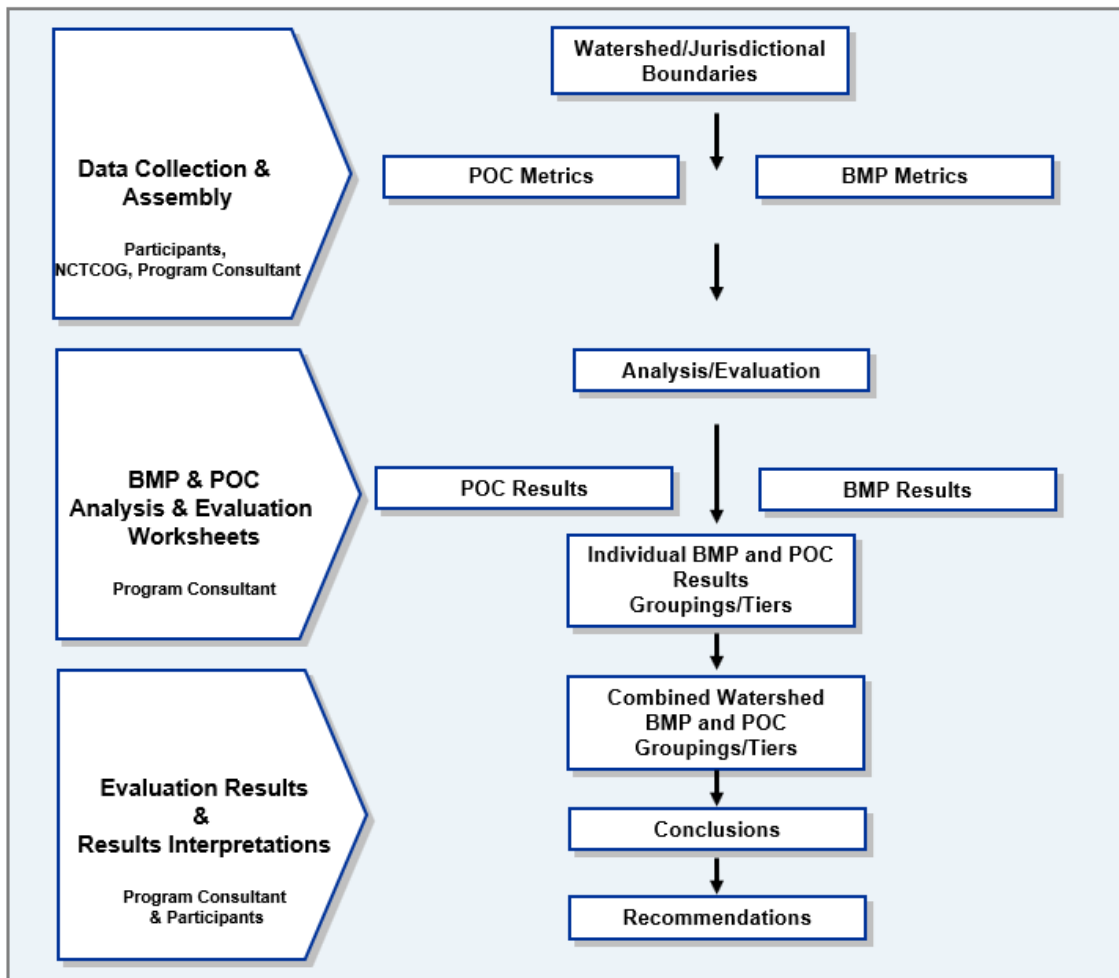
Data Collection & Assembly

Participants, NCTCOG, Program Consultant

Watershed/Jurisdictional Boundaries

POC Metrics

BMP Metrics

BMP & POC Analysis & Evaluation Worksheets

Program Consultant

Analysis/Evaluation

POC Results

BMP Results

Individual BMP and POC Results Groupings/Tiers

Evaluation Results & Results Interpretations

Program Consultant & Participants

Combined Watershed BMP and POC Groupings/Tiers

Conclusions

Recommendations